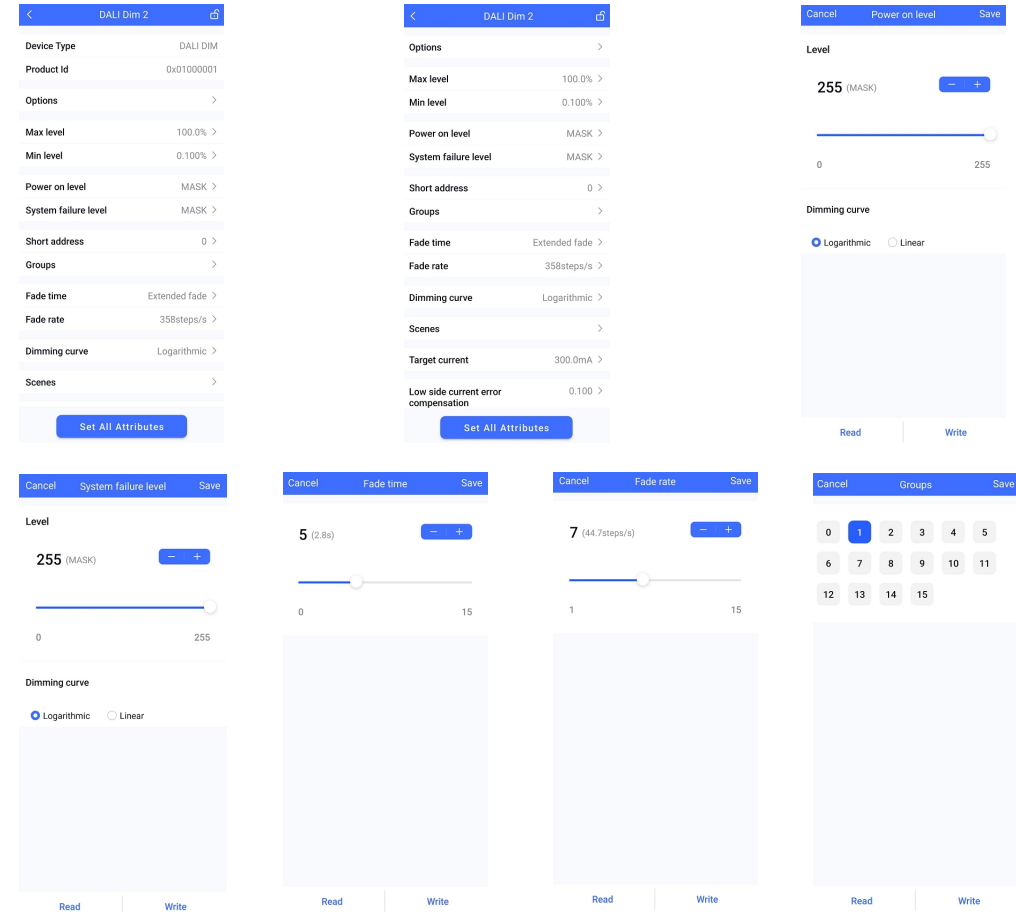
DALI Dim 2

Device Type DALI DIM
Product Id 0x01000001

Options

Max level 100.0%
Min level 0.100%

Power on level MASK
System failure level MASK

Short address 0
Groups

Fade time Extended fade
Fade rate 358steps/s

Dimming curve Logarithmic

Scenes

Set All Attributes

DALI Dim 2

Options

Max level 100.0%
Min level 0.100%

Power on level MASK
System failure level MASK

Short address 0
Groups

Fade time Extended fade
Fade rate 358steps/s

Dimming curve Logarithmic

Scenes

Target current 300.0mA

Low side current error compensation 0.100

Set All Attributes

Cancel Power on level Save

Level

255 (MASK)

– +

0 255

Dimming curve

Logarithmic Linear

Read Write

Cancel System failure level Save

Level

255 (MASK)

– +

0 255

Dimming curve

Logarithmic Linear

Read Write

Cancel Fade time Save

5 (2.8s)

– +

0 15

Read Write

Cancel Fade rate Save

7 (44.7steps/s)

– +

1 15

Read Write

Cancel Groups Save

0 1 2 3 4 5
6 7 8 9 10 11
12 13 14 15

Read Write